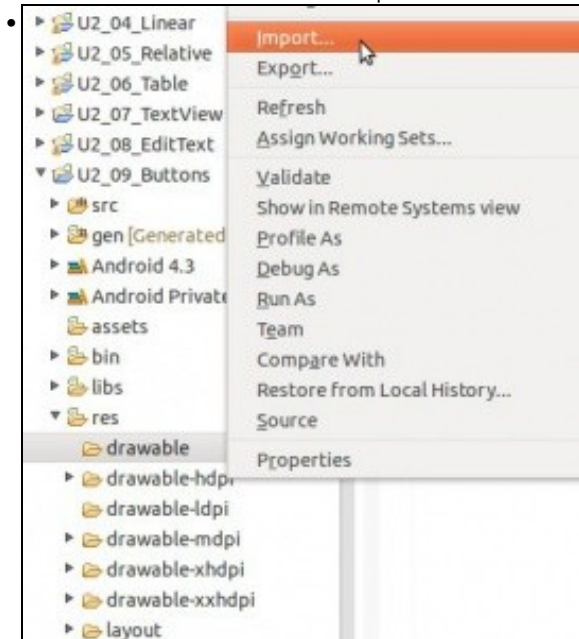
U2_04_Linear
U2_05_Relative
U2_06_Table
U2_07_TextView
U2_08_EditText
U2_09_Buttons
src
gen [Generated
Android 4.3
Android Privat
assets
bin
libs
res
drawable
drawable-hdpi
drawable-ldpi
drawable-mdpi
drawable-xhdpi
drawable-xxhdpi
layout

Import...
Export...
Refresh
Assign Working Sets...
Validate
Show in Remote Systems view
Profile As
Debug As
Run As
Team
Compare With
Restore from Local History...
Source
Properties